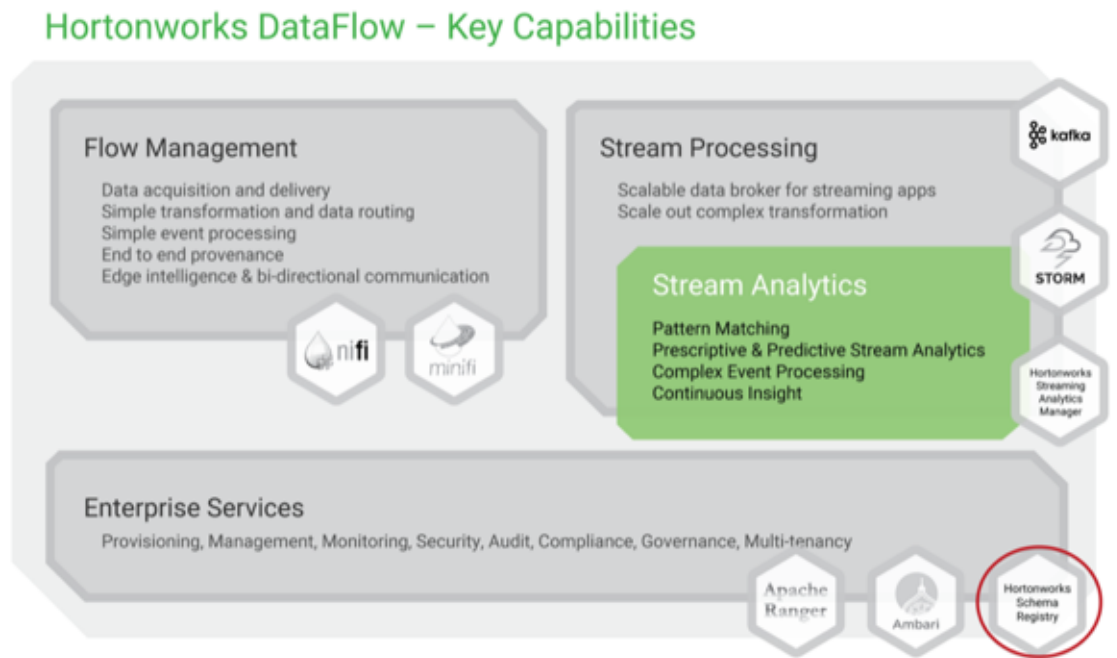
Hortonworks DataFlow – Key Capabilities

Flow Management

Data acquisition and delivery
Simple transformation and data routing
Simple event processing
End to end provenance
Edge intelligence & bi-directional communication

nifi

minifi

Stream Processing

Scalable data broker for streaming apps
Scale out complex transformation

kafka

STORM

Stream Analytics

Pattern Matching
Prescriptive & Predictive Stream Analytics
Complex Event Processing
Continuous Insight

Hortonworks Streaming Analytics Manager

Enterprise Services

Provisioning, Management, Monitoring, Security, Audit, Compliance, Governance, Multi-tenancy

Apache Ranger

Ambari

Hortonworks Schema Registry